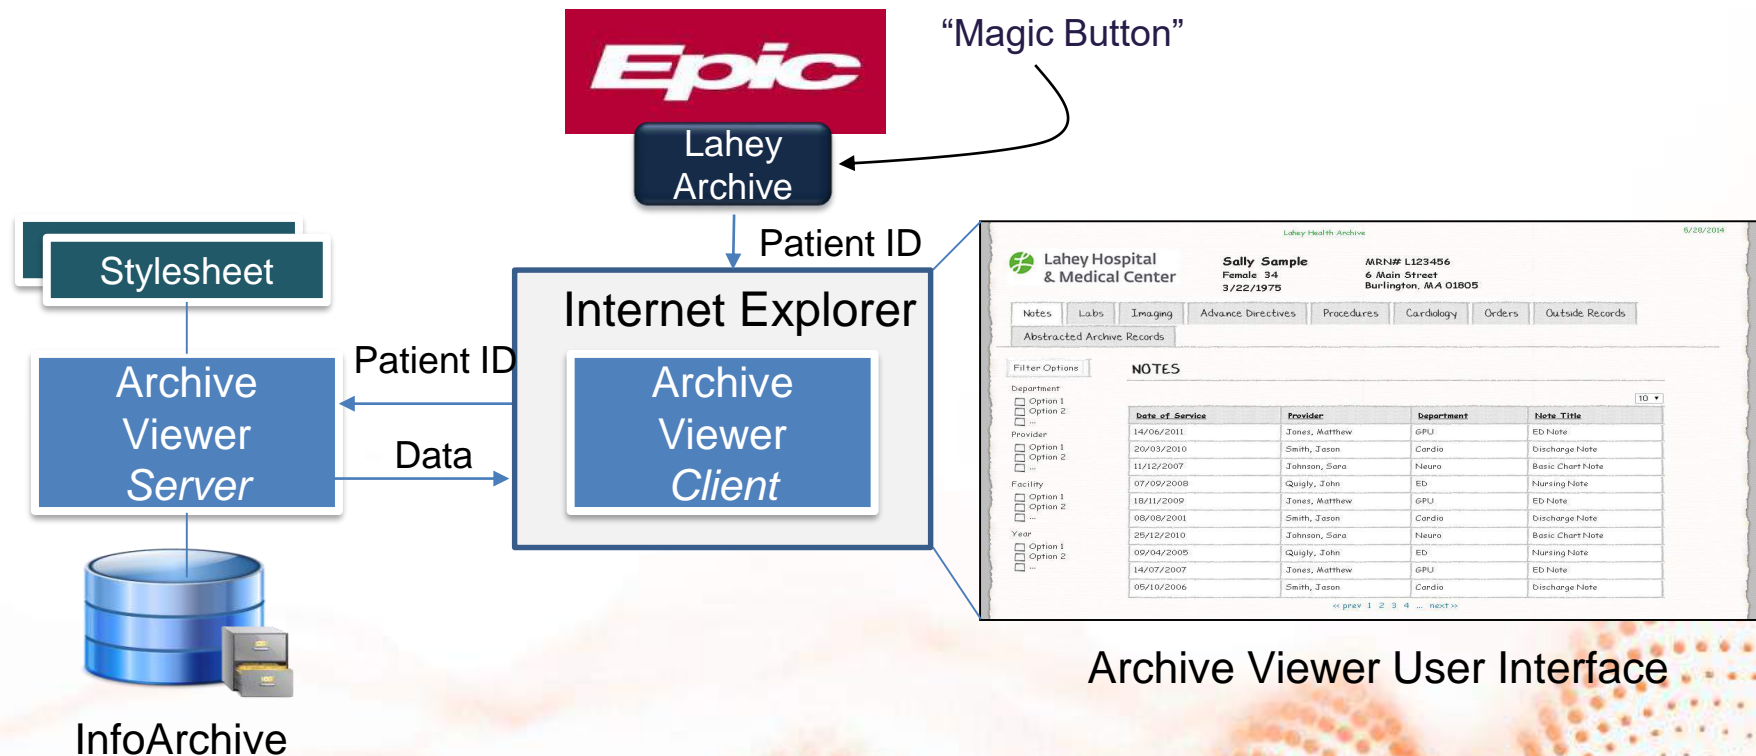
Epic

"Magic Button"

Lahey Archive

Patient ID

Stylesheet

Internet Explorer

Archive Viewer *Server*

Patient ID

Data

Archive Viewer *Client*

Lahey Health Archive

6/28/2014

Lahey Hospital & Medical Center

Sally Sample
Female 34
3/22/1975

MRN# L123456
6 Main Street
Burlington, MA 01805

Notes | Labs | Imaging | Advance Directives | Procedures | Cardiology | Orders | Outside Records
Abstracted Archive Records

Filter Options

Department
Option 1
Option 2
...
Provider
Option 1
Option 2
...
Facility
Option 1
Option 2
...
Year
Option 1
Option 2
...

NOTES

10

| Date of Service | Provider | Department | Note Title |
|---|---|---|---|
| 14/06/2011 | Jones, Matthew | GPU | ED Note |
| 20/03/2010 | Smith, Jason | Cardio | Discharge Note |
| 11/12/2007 | Johnson, Sara | Neuro | Basic Chart Note |
| 07/09/2008 | Quigly, John | ED | Nursing Note |
| 18/11/2009 | Jones, Matthew | GPU | ED Note |
| 08/08/2001 | Smith, Jason | Cardio | Discharge Note |
| 25/12/2010 | Johnson, Sara | Neuro | Basic Chart Note |
| 09/04/2005 | Quigly, John | ED | Nursing Note |
| 14/07/2007 | Jones, Matthew | GPU | ED Note |
| 05/10/2006 | Smith, Jason | Cardio | Discharge Note |

« prev 1 2 3 4 ... next »

Archive Viewer User Interface

InfoArchive